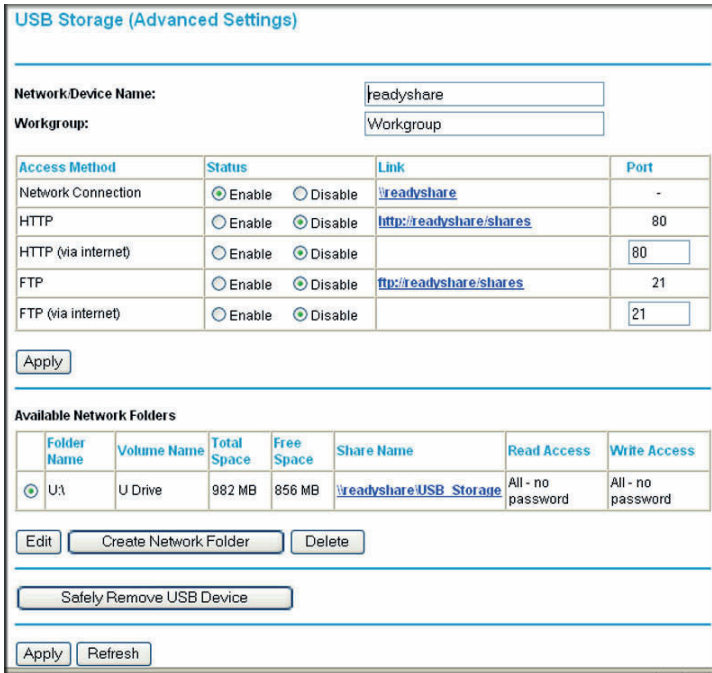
USB Storage (Advanced Settings)

Network/Device Name: readyshare

Workgroup: Workgroup

| Access Method | Status | | Link | Port |
|---|---|---|---|---|
| Network Connection | Enable | Disable | \\readyshare | - |
| HTTP | Enable | Disable | http://readyshare/shares | 80 |
| HTTP (via internet) | Enable | Disable | | 80 |
| FTP | Enable | Disable | ftp://readyshare/shares | 21 |
| FTP (via internet) | Enable | Disable | | 21 |

Apply

Available Network Folders

| | Folder Name | Volume Name | Total Space | Free Space | Share Name | Read Access | Write Access |
|---|---|---|---|---|---|---|---|
| | U:\ | U Drive | 982 MB | 856 MB | \\readyshare\USB_Storage | All - no password | All - no password |

Edit Create Network Folder Delete

Safely Remove USB Device

Apply Refresh